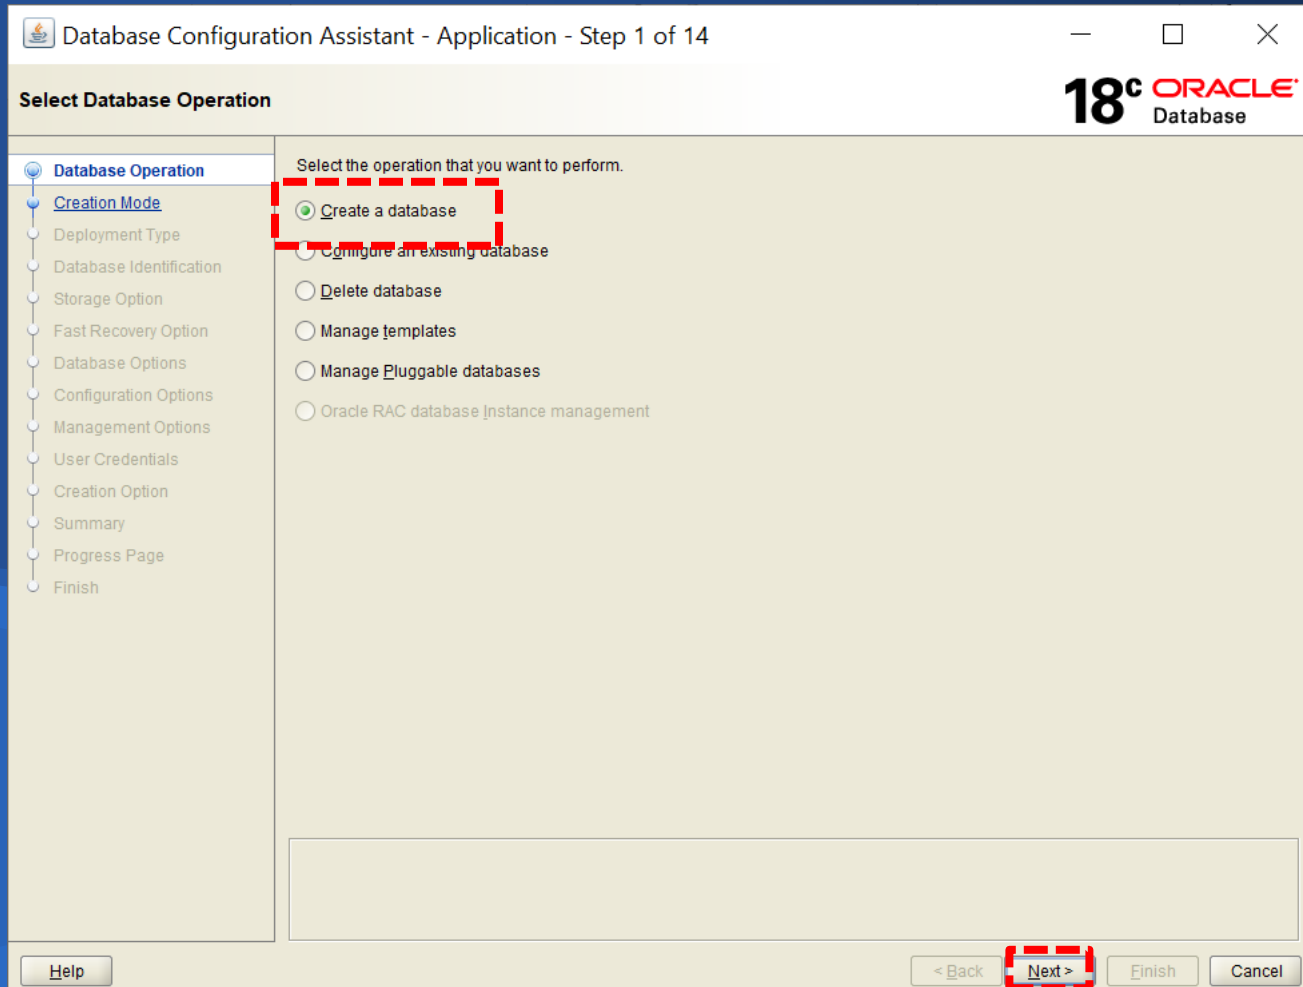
Database Configuration Assistant - Application - Step 1 of 14

Select Database Operation

18c ORACLE Database

Database Operation
Creation Mode
Deployment Type
Database Identification
Storage Option
Fast Recovery Option
Database Options
Configuration Options
Management Options
User Credentials
Creation Option
Summary
Progress Page
Finish

Select the operation that you want to perform.

Create a database
Configure an existing database
Delete database
Manage templates
Manage Pluggable databases
Oracle RAC database Instance management

Help

< Back
Next >
Finish
Cancel